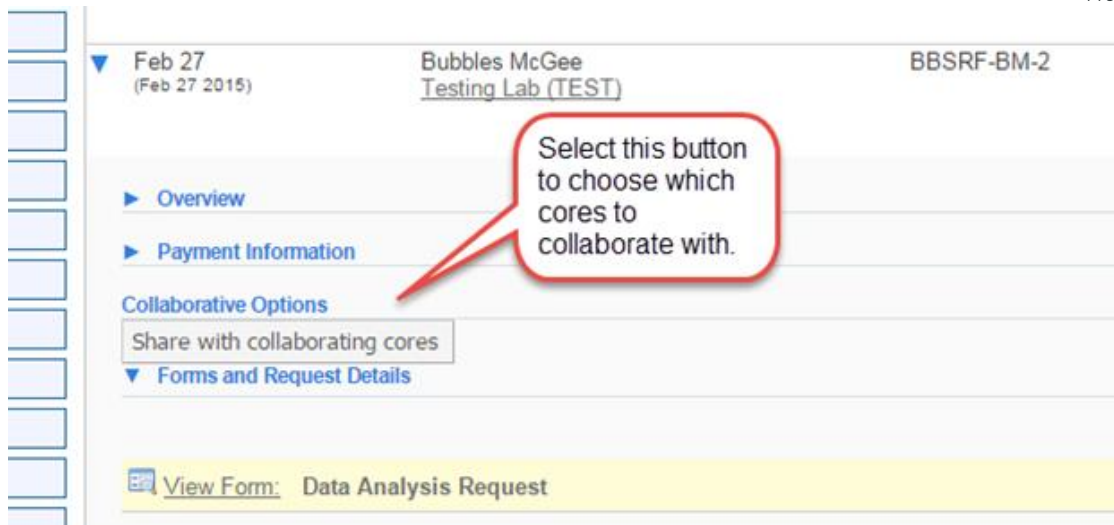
Feb 27
(Feb 27 2015)

Bubbles McGee
Testing Lab (TEST)

BBSRF-BM-2

Select this button to choose which cores to collaborate with.

► Overview

► Payment Information

Collaborative Options

Share with collaborating cores

▼ Forms and Request Details

View Form: Data Analysis Request